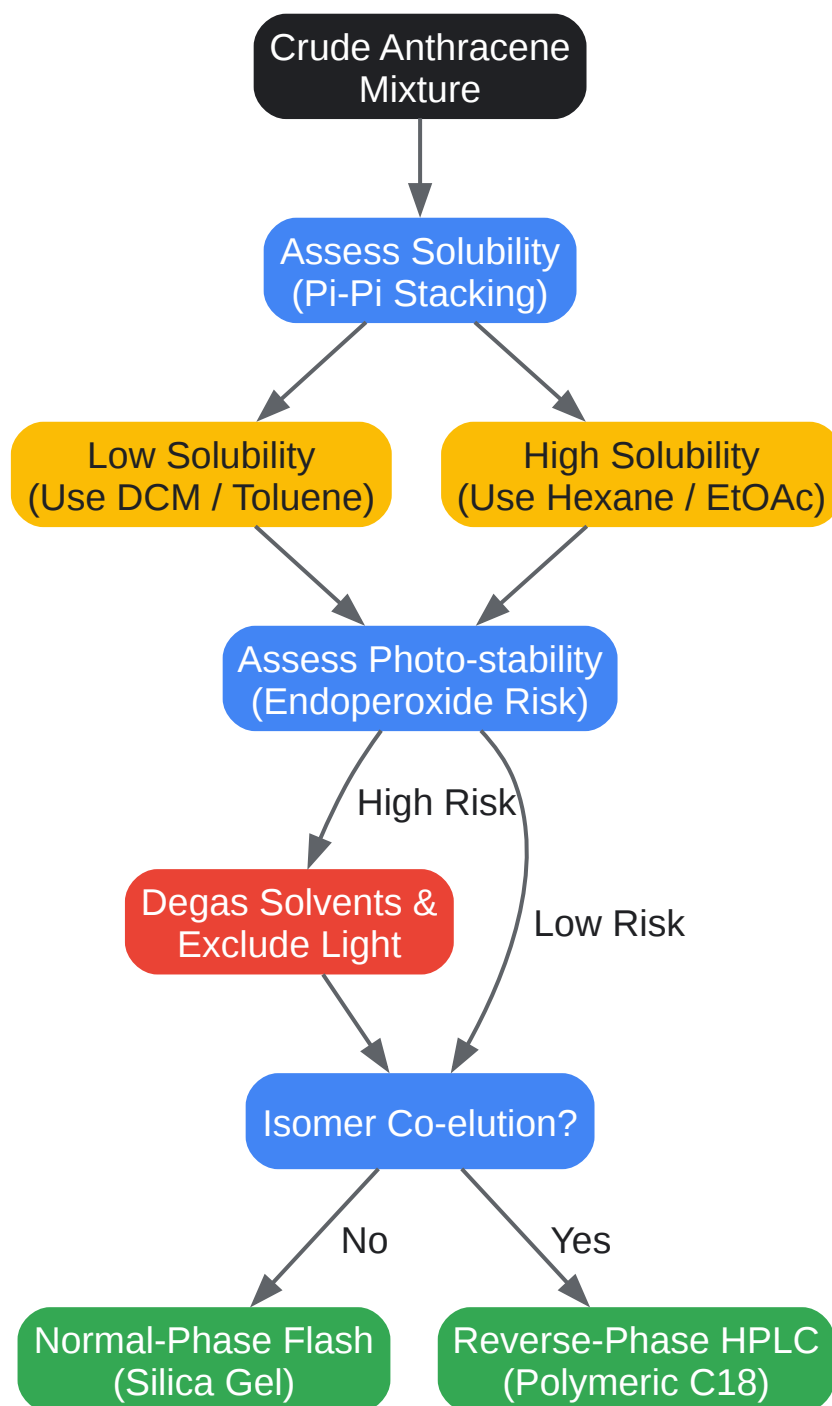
Crude Anthracene Mixture

Assess Solubility (Pi-Pi Stacking)

Low Solubility (Use DCM / Toluene)

High Solubility (Use Hexane / EtOAc)

Assess Photo-stability (Endoperoxide Risk)

High Risk

Low Risk

Degas Solvents & Exclude Light

Isomer Co-elution?

No

Yes

Normal-Phase Flash (Silica Gel)

Reverse-Phase HPLC (Polymeric C18)